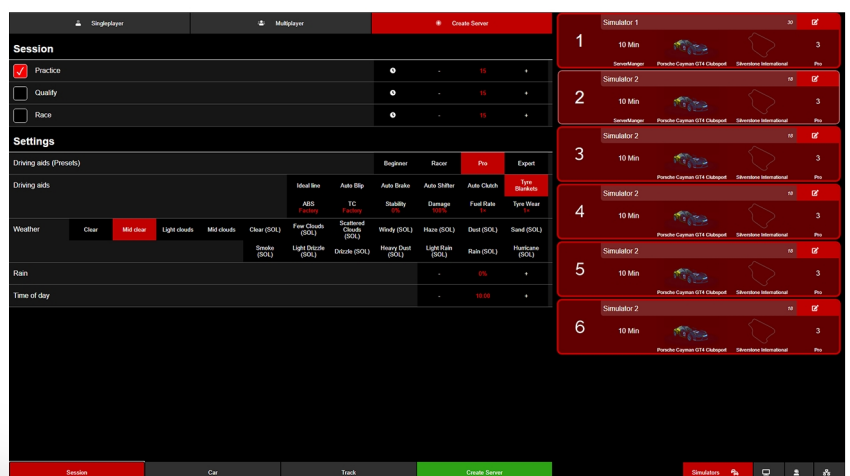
Singleplayer | Multiplayer | Create Server

Session

Practice - 15 +
Qualify - 15 +
Race - 15 +

Settings

Driving aids (Presets) Beginner Racer Pro Expert

Driving aids

| Ideal line | Auto Blip | Auto Brake | Auto Shifter | Auto Clutch | Tyre Blankets |
|---|---|---|---|---|---|
| ABS Factory | TC Factory | Stability 0% | Damage 100% | Fuel Rate 1× | Tyre Wear 1× |

Weather

| Clear | Mid clear | Light clouds | Mid clouds | Clear (SOL) | Few Clouds (SOL) | Scattered Clouds (SOL) | Windy (SOL) | Haze (SOL) | Dust (SOL) | Sand (SOL) |
|---|---|---|---|---|---|---|---|---|---|---|
| | | | | Smoke (SOL) | Light Drizzle (SOL) | Drizzle (SOL) | Heavy Dust (SOL) | Light Rain (SOL) | Rain (SOL) | Hurricane (SOL) |

Rain - 0% +
Time of day - 10:00 +

1 Simulator 1 30 10 Min ServerManger Porsche Cayman GT4 Clubsport Silverstone International 3 Pro
2 Simulator 2 10 10 Min ServerManger Porsche Cayman GT4 Clubsport Silverstone International 3 Pro
3 Simulator 2 10 10 Min Porsche Cayman GT4 Clubsport Silverstone International 3 Pro
4 Simulator 2 10 10 Min Porsche Cayman GT4 Clubsport Silverstone International 3 Pro
5 Simulator 2 10 10 Min Porsche Cayman GT4 Clubsport Silverstone International 3 Pro
6 Simulator 2 10 10 Min Porsche Cayman GT4 Clubsport Silverstone International 3 Pro

Session | Car | Track | Create Server | Simulators